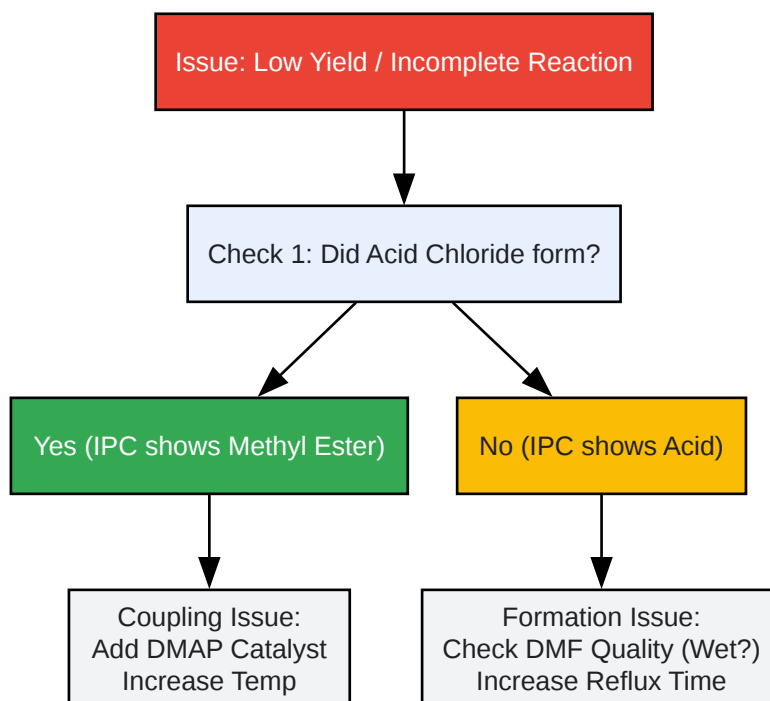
Issue: Low Yield / Incomplete Reaction

Check 1: Did Acid Chloride form?

Yes (IPC shows Methyl Ester)

No (IPC shows Acid)

Coupling Issue:
Add DMAP Catalyst
Increase Temp

Formation Issue:
Check DMF Quality (Wet?)
Increase Reflux Time